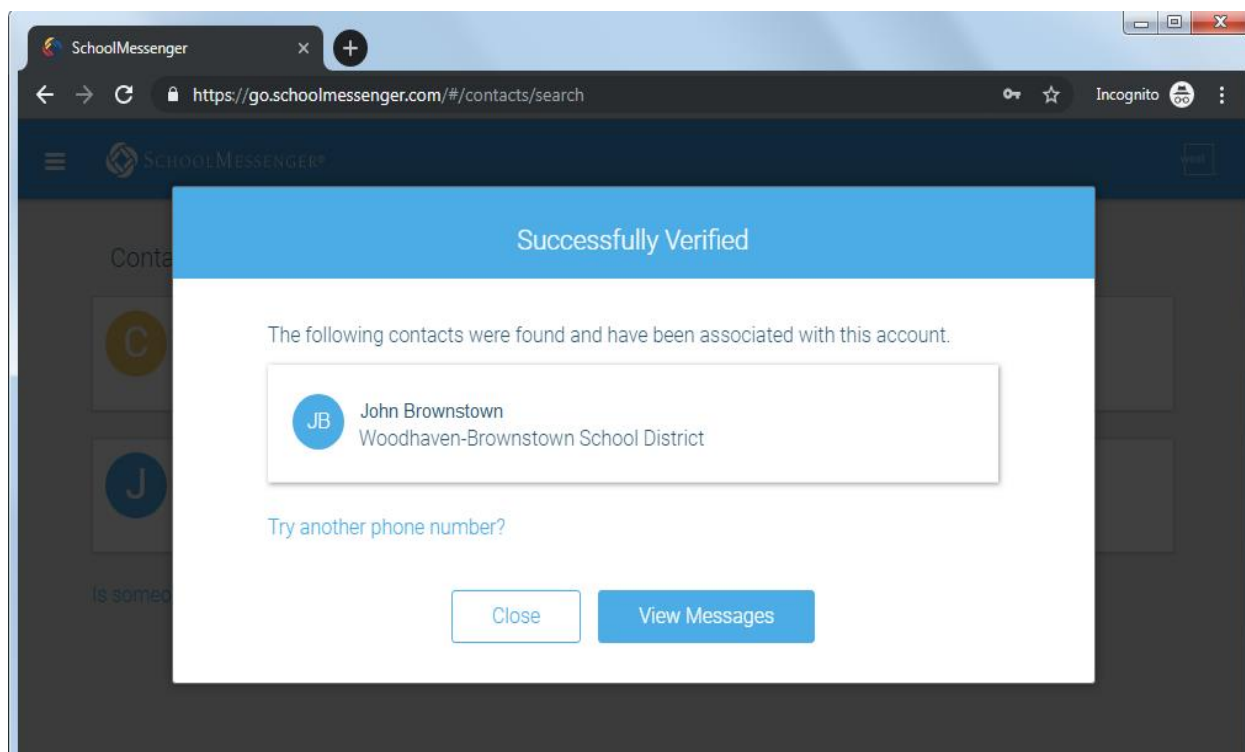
SchoolMessenger ×

https://go.schoolmessenger.com/#/contacts/search

Incognito

SCHOOLMESSENGER®

Conta

C

J

Is somec

Successfully Verified

The following contacts were found and have been associated with this account.

JB
John Brownstown
Woodhaven-Brownstown School District

Try another phone number?

Close

View Messages